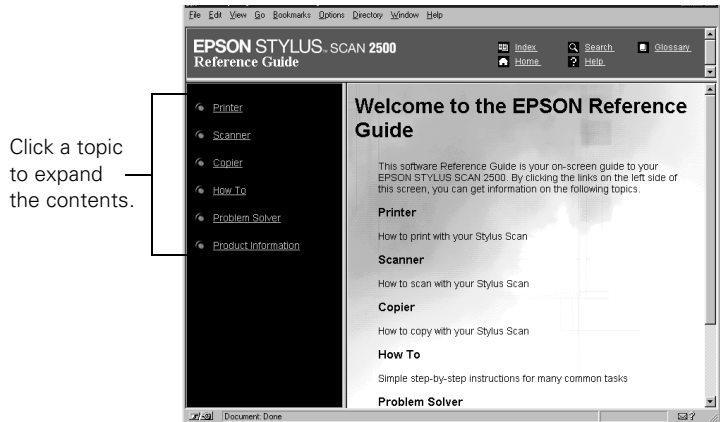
File Edit View Go Bookmarks Options Directory Window Help

EPSON STYLUS® SCAN 2500
Reference Guide

Index
Search
Glossary
Home
Help

Click a topic to expand the contents.

Printer
Scanner
Copier
How To
Problem Solver
Product Information

Welcome to the EPSON Reference Guide

This software Reference Guide is your on-screen guide to your EPSON STYLUS SCAN 2500. By clicking the links on the left side of this screen, you can get information on the following topics.

Printer

How to print with your Stylus Scan

Scanner

How to scan with your Stylus Scan

Copier

How to copy with your Stylus Scan

How To

Simple step-by-step instructions for many common tasks

Problem Solver

Document: Done